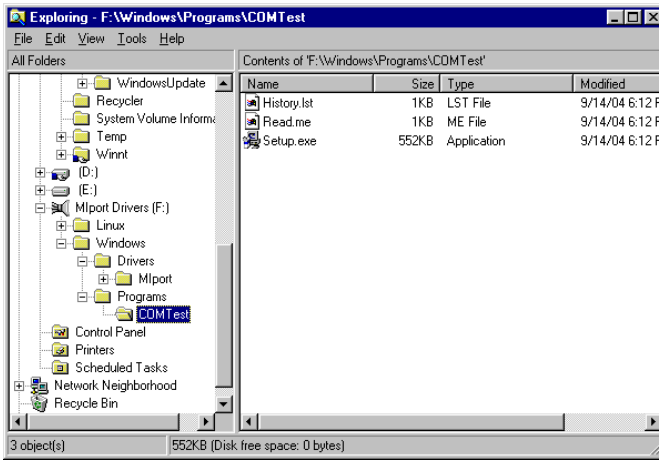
Exploring - F:\Windows\Programs\COMTest

File Edit View Tools Help

All Folders

Contents of 'F:\Windows\Programs\COMTest'

WindowsUpdate
Recycler
System Volume Informa
Temp
Winnt
(D:)
(E:)
MIport Drivers (F:)
Linux
Windows
Drivers
MIport
Programs
COMTest
Control Panel
Printers
Scheduled Tasks
Network Neighborhood
Recycle Bin

| Name | Size | Type | Modified |
|---|---|---|---|
| History.lst | 1KB | LST File | 9/14/04 6:12 F |
| Read.me | 1KB | ME File | 9/14/04 6:12 F |
| Setup.exe | 552KB | Application | 9/14/04 6:12 F |

3 object(s)
552KB (Disk free space: 0 bytes)